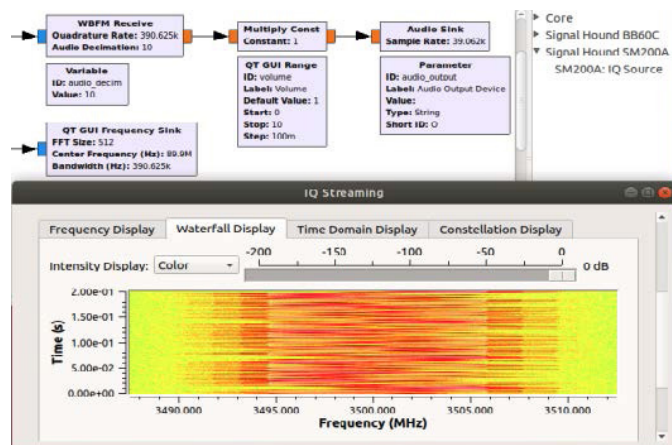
WBFM Receive
Quadrature Rate: 390.625k
Audio Decimation: 10

Multiply Const
Constant: 1

Audio Sink
Sample Rate: 39.062k

Variable
ID: audio_decim
Value: 10

QT GUI Range
ID: volume
Label: Volume
Default Value: 1
Start: 0
Stop: 10
Step: 100m

Parameter
ID: audio_output
Label: Audio Output Device
Value:
Type: String
Short ID: O

QT GUI Frequency Sink
FFT Size: 512
Center Frequency (Hz): 89.9M
Bandwidth (Hz): 390.625k

▸ Core
▸ Signal Hound BB60C
▾ Signal Hound SM200A
SM200A: IQ Source

IQ Streaming

Frequency Display | Waterfall Display | Time Domain Display | Constellation Display

Intensity Display: Color

-200 -150 -100 -50 0

0 dB

2.00e-01
1.50e-01
1.00e-01
5.00e-02
0.00e+00

Time (s)

3490.000 3495.000 3500.000 3505.000 3510.000

Frequency (MHz)